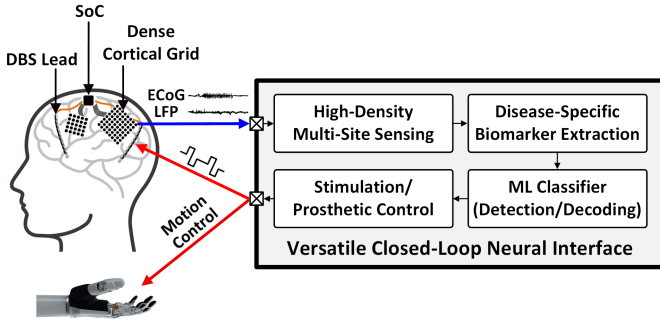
SoC

DBS Lead

Dense Cortical Grid

ECoG

LFP

High-Density Multi-Site Sensing

Disease-Specific Biomarker Extraction

ML Classifier (Detection/Decoding)

Stimulation/ Prosthetic Control

Motion Control

Versatile Closed-Loop Neural Interface